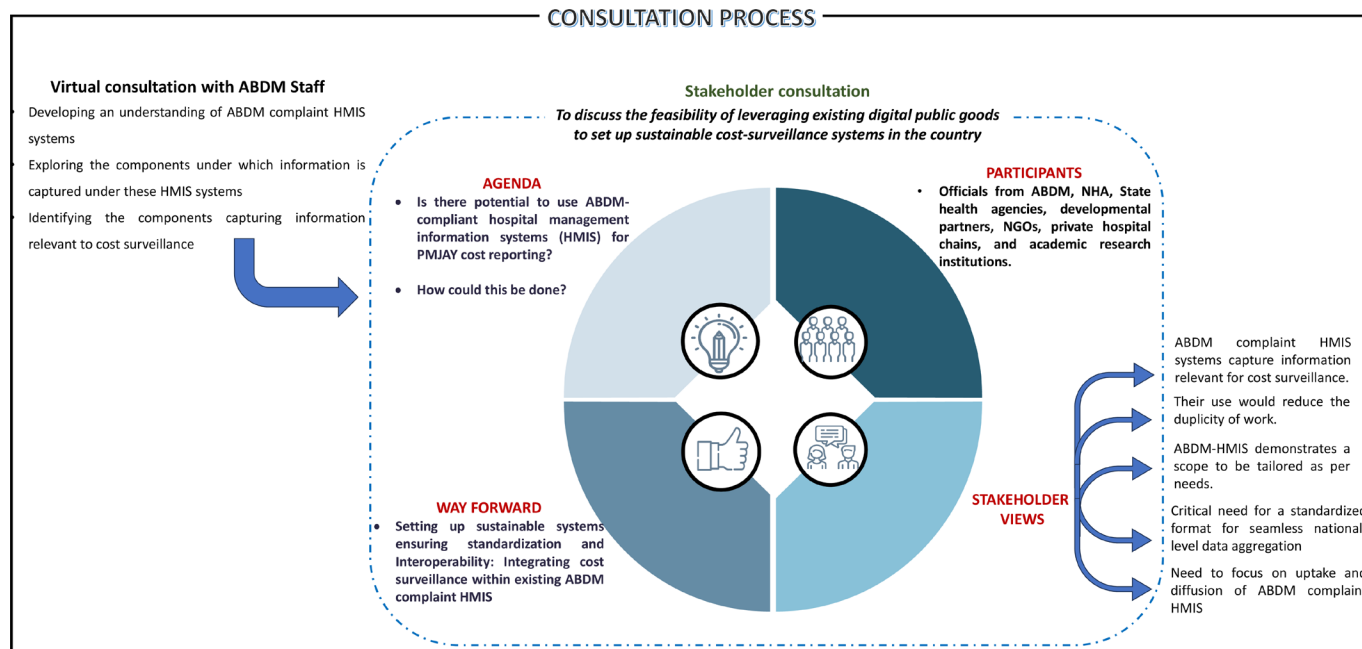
CONSULTATION PROCESS

Virtual consultation with ABDM Staff

- Developing an understanding of ABDM complaint HMIS systems
- Exploring the components under which information is captured under these HMIS systems
- Identifying the components capturing information relevant to cost surveillance

Stakeholder consultation

To discuss the feasibility of leveraging existing digital public goods to set up sustainable cost-surveillance systems in the country

AGENDA

- Is there potential to use ABDM-compliant hospital management information systems (HMIS) for PMJAY cost reporting?
- How could this be done?

PARTICIPANTS

- Officials from ABDM, NHA, State health agencies, developmental partners, NGOs, private hospital chains, and academic research institutions.

WAY FORWARD

- Setting up sustainable systems ensuring standardization and Interoperability: Integrating cost surveillance within existing ABDM complaint HMIS

STAKEHOLDER VIEWS

ABDM complaint HMIS systems capture information relevant for cost surveillance.

Their use would reduce the duplicity of work.

ABDM-HMIS demonstrates a scope to be tailored as per needs.

Critical need for a standardized format for seamless national level data aggregation

Need to focus on uptake and diffusion of ABDM complain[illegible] HMIS